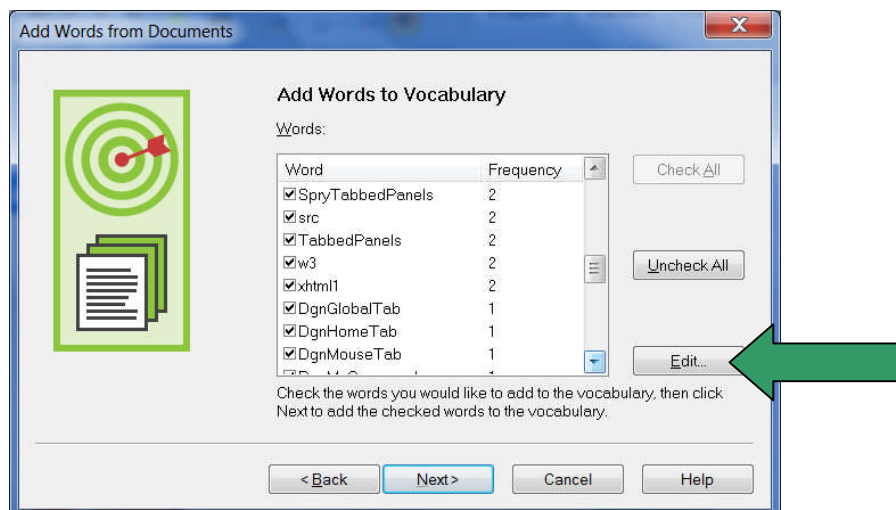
Add Words from Documents

X

Add Words to Vocabulary

Words:

| Word | Frequency |
|---|---|
| ☑SpryTabbedPanels | 2 |
| ☑src | 2 |
| ☑TabbedPanels | 2 |
| ☑w3 | 2 |
| ☑xhtml1 | 2 |
| ☑DgnGlobalTab | 1 |
| ☑DgnHomeTab | 1 |
| ☑DgnMouseTab | 1 |
| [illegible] | 1 |

Check All

Uncheck All

Edit...

Check the words you would like to add to the vocabulary, then click Next to add the checked words to the vocabulary.

< Back

Next >

Cancel

Help